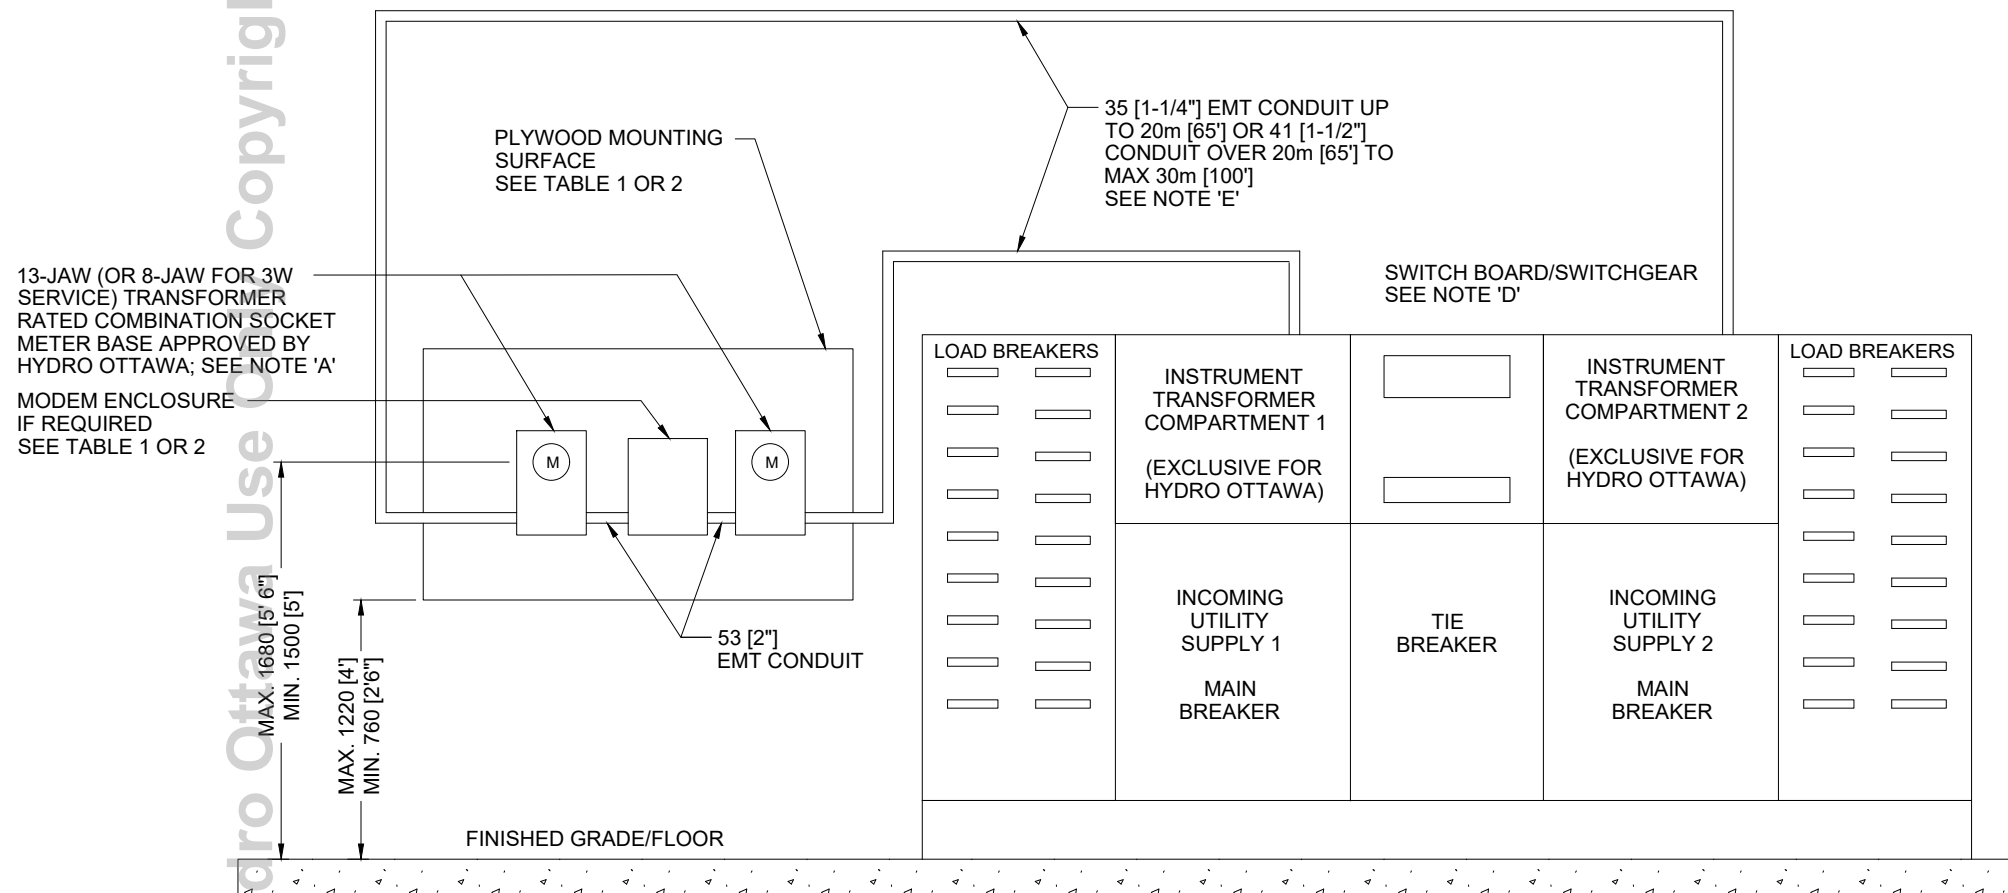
dro Ottawa Use Only Copyrig

35 [1-1/4"] EMT CONDUIT UP TO 20m [65'] OR 41 [1-1/2"] CONDUIT OVER 20m [65'] TO MAX 30m [100'] SEE NOTE 'E'

PLYWOOD MOUNTING SURFACE SEE TABLE 1 OR 2

13-JAW (OR 8-JAW FOR 3W SERVICE) TRANSFORMER RATED COMBINATION SOCKET METER BASE APPROVED BY HYDRO OTTAWA; SEE NOTE 'A'

MODEM ENCLOSURE IF REQUIRED SEE TABLE 1 OR 2

SWITCH BOARD/SWITCHGEAR SEE NOTE 'D'

M

M

LOAD BREAKERS

INSTRUMENT TRANSFORMER COMPARTMENT 1

(EXCLUSIVE FOR HYDRO OTTAWA)

INSTRUMENT TRANSFORMER COMPARTMENT 2

(EXCLUSIVE FOR HYDRO OTTAWA)

LOAD BREAKERS

INCOMING UTILITY SUPPLY 1

MAIN BREAKER

TIE BREAKER

INCOMING UTILITY SUPPLY 2

MAIN BREAKER

53 [2"] EMT CONDUIT

MAX. 1680 [5' 6"] MIN. 1500 [5']

MAX. 1220 [4'] MIN. 760 [2'6"]

FINISHED GRADE/FLOOR